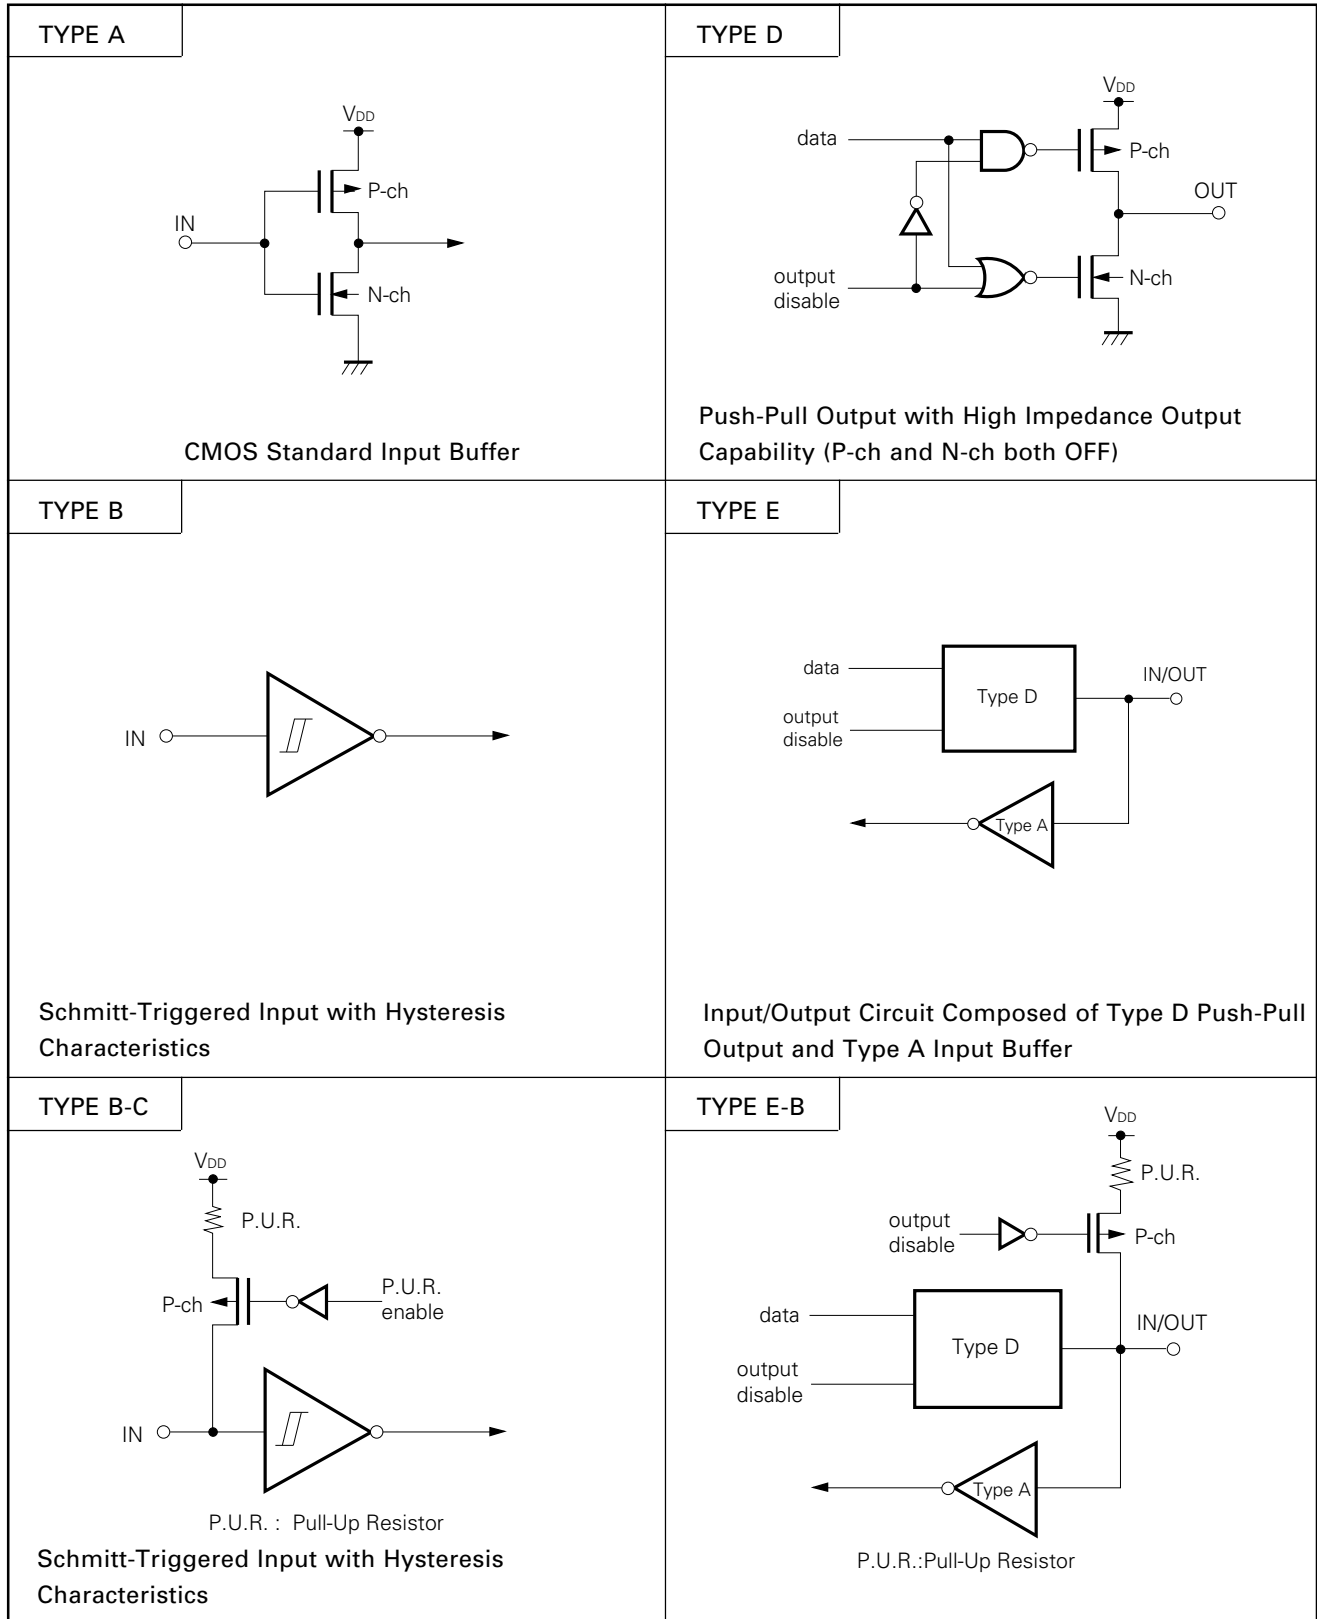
TYPE A

$V_{DD}$

P-ch

IN

N-ch

CMOS Standard Input Buffer

TYPE D

$V_{DD}$

data

P-ch

OUT

output disable

N-ch

Push-Pull Output with High Impedance Output Capability (P-ch and N-ch both OFF)

TYPE B

IN

Schmitt-Triggered Input with Hysteresis Characteristics

TYPE E

data

Type D

IN/OUT

output disable

Type A

Input/Output Circuit Composed of Type D Push-Pull Output and Type A Input Buffer

TYPE B-C

$V_{DD}$

P.U.R.

P-ch

P.U.R. enable

IN

P.U.R. : Pull-Up Resistor

Schmitt-Triggered Input with Hysteresis Characteristics

TYPE E-B

$V_{DD}$

P.U.R.

output disable

P-ch

data

Type D

IN/OUT

output disable

Type A

P.U.R.:Pull-Up Resistor